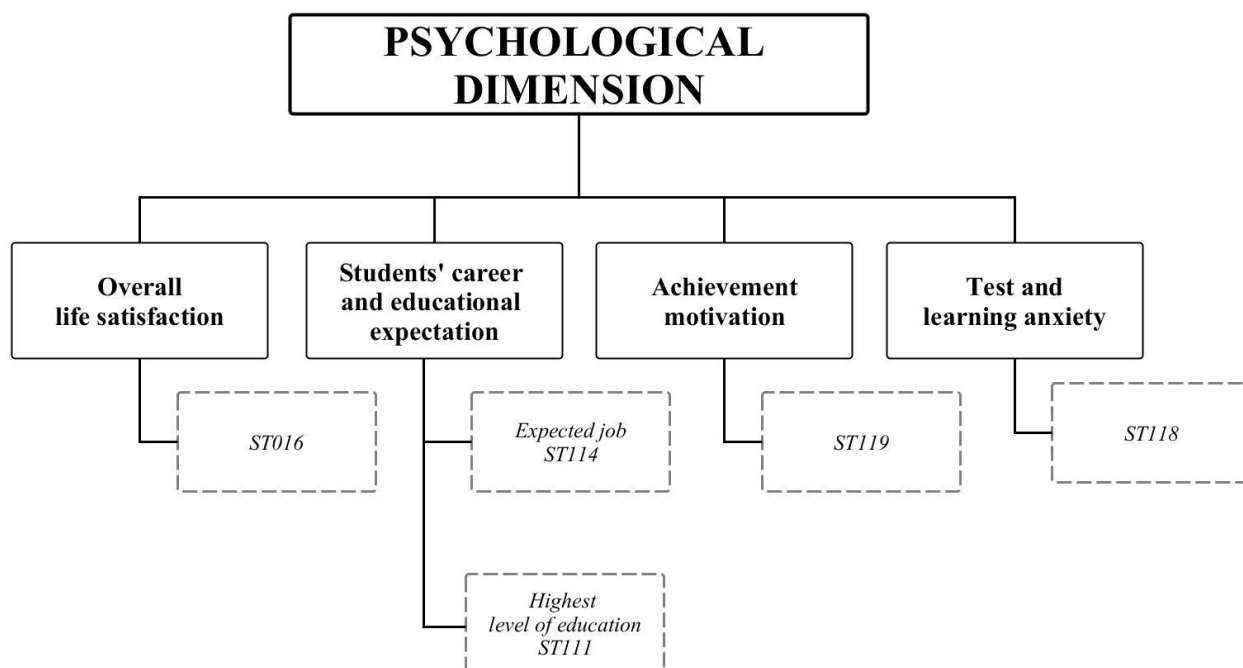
PSYCHOLOGICAL DIMENSION

Overall life satisfaction

ST016

Students' career and educational expectation

Expected job ST114

Highest level of education ST111

Achievement motivation

ST119

Test and learning anxiety

ST118